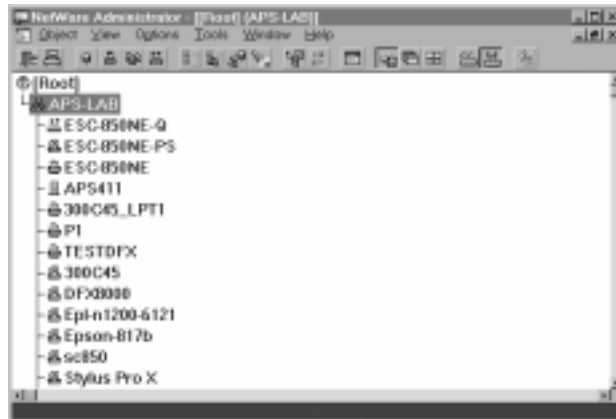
NetWare Administrator - [[Root] (APS-LAB)]

Object View Options Tools Window Help

[Root]
APS-LAB
ESC-850NE-Q
ESC-850NE-PS
ESC-850NE
APS411
300C45_LPT1
P1
TESTDFX
300C45
DFX8000
Epl-n1200-6121
Epson-817b
sc850
Stylus Pro X